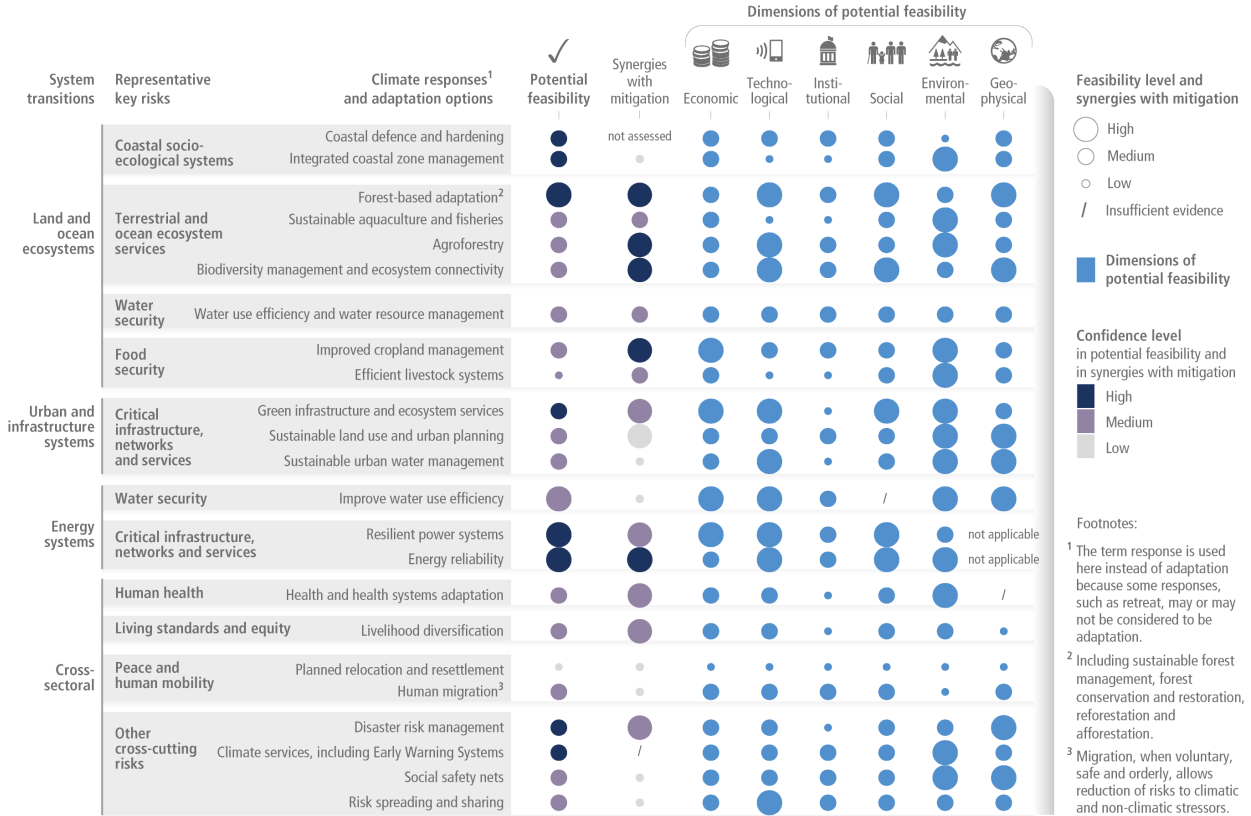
Dimensions of potential feasibility

| System transitions | Representative key risks | Climate responses$^1$ and adaptation options | Potential feasibility | Synergies with mitigation | Economic | Techno-logical | Insti-tutional | Social | Environ-mental | Geo-physical |
|---|---|---|---|---|---|---|---|---|---|---|
| Land and ocean ecosystems | Coastal socio-ecological systems | Coastal defence and hardening | | not assessed | | | | | | |
| | | Integrated coastal zone management | | | | | | | | |
| | Terrestrial and ocean ecosystem services | Forest-based adaptation$^2$ | | | | | | | | |
| | | Sustainable aquaculture and fisheries | | | | | | | | |
| | | Agroforestry | | | | | | | | |
| | | Biodiversity management and ecosystem connectivity | | | | | | | | |
| | Water security | Water use efficiency and water resource management | | | | | | | | |
| | Food security | Improved cropland management | | | | | | | | |
| | | Efficient livestock systems | | | | | | | | |
| Urban and infrastructure systems | Critical infrastructure, networks and services | Green infrastructure and ecosystem services | | | | | | | | |
| | | Sustainable land use and urban planning | | | | | | | | |
| | | Sustainable urban water management | | | | | | | | |
| Energy systems | Water security | Improve water use efficiency | | | | | | / | | |
| | Critical infrastructure, networks and services | Resilient power systems | | | | | | | | not applicable |
| | | Energy reliability | | | | | | | | not applicable |
| Cross-sectoral | Human health | Health and health systems adaptation | | | | | | | | / |
| | Living standards and equity | Livelihood diversification | | | | | | | | |
| | Peace and human mobility | Planned relocation and resettlement | | | | | | | | |
| | | Human migration$^3$ | | | | | | | | |
| | Other cross-cutting risks | Disaster risk management | | | | | | | | |
| | | Climate services, including Early Warning Systems | | / | | | | | | |
| | | Social safety nets | | | | | | | | |
| | | Risk spreading and sharing | | | | | | | | |

Feasibility level and synergies with mitigation
High
Medium
Low
/ Insufficient evidence

Dimensions of potential feasibility

Confidence level in potential feasibility and in synergies with mitigation
High
Medium
Low

Footnotes:
$^1$ The term response is used here instead of adaptation because some responses, such as retreat, may or may not be considered to be adaptation.
$^2$ Including sustainable forest management, forest conservation and restoration, reforestation and afforestation.
$^3$ Migration, when voluntary, safe and orderly, allows reduction of risks to climatic and non-climatic stressors.